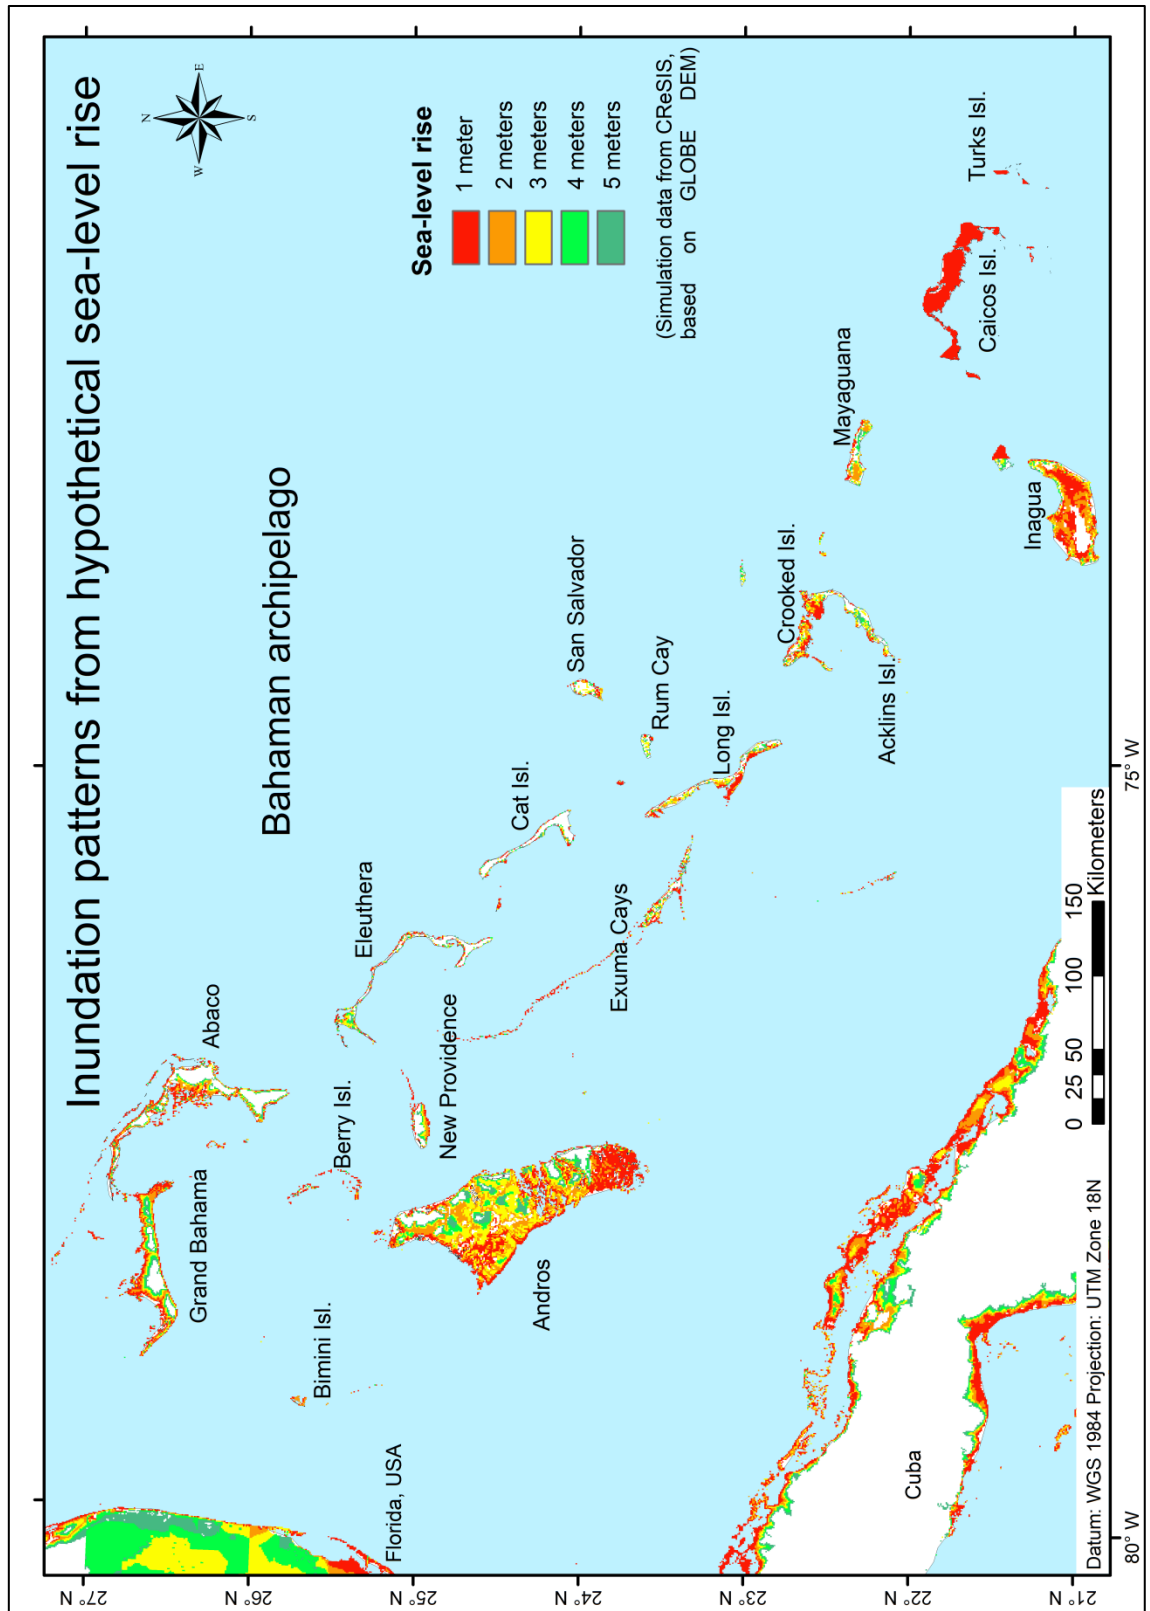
Inundation patterns from hypothetical sea-level rise

Bahaman archipelago

N
E
S
W

Sea-level rise
1 meter
2 meters
3 meters
4 meters
5 meters

(Simulation data from CReSIS, based on GLOBE DEM)

Abaco
Grand Bahama
Berry Isl.
Bimini Isl.
Florida, USA
Eleuthera
New Providence
Andros
Cat Isl.
Exuma Cays
San Salvador
Rum Cay
Long Isl.
Crooked Isl.
Acklins Isl.
Mayaguana
Inagua
Caicos Isl.
Turks Isl.
Cuba

0 25 50 100 150 Kilometers

Datum: WGS 1984 Projection: UTM Zone 18N

27° N
26° N
25° N
24° N
23° N
22° N
21° N
75° W
80° W